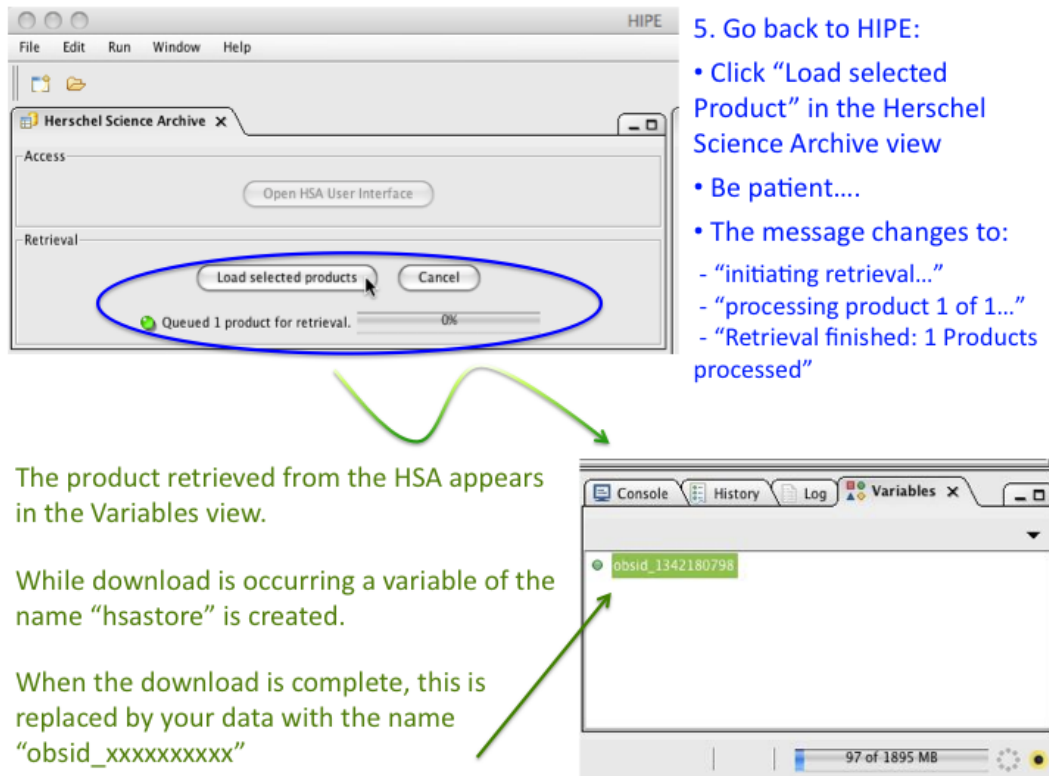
HIPE

File Edit Run Window Help

Herschel Science Archive

Access

Open HSA User Interface

Retrieval

Load selected products

Cancel

Queued 1 product for retrieval.

0%

5. Go back to HIPE:

• Click "Load selected Product" in the Herschel Science Archive view

• Be patient….

• The message changes to:

- "initiating retrieval…"
- "processing product 1 of 1…"
- "Retrieval finished: 1 Products processed"

The product retrieved from the HSA appears in the Variables view.

While download is occurring a variable of the name "hsastore" is created.

When the download is complete, this is replaced by your data with the name "obsid_xxxxxxxxxx"

Console

History

Log

Variables

obsid_1342180798

97 of 1895 MB